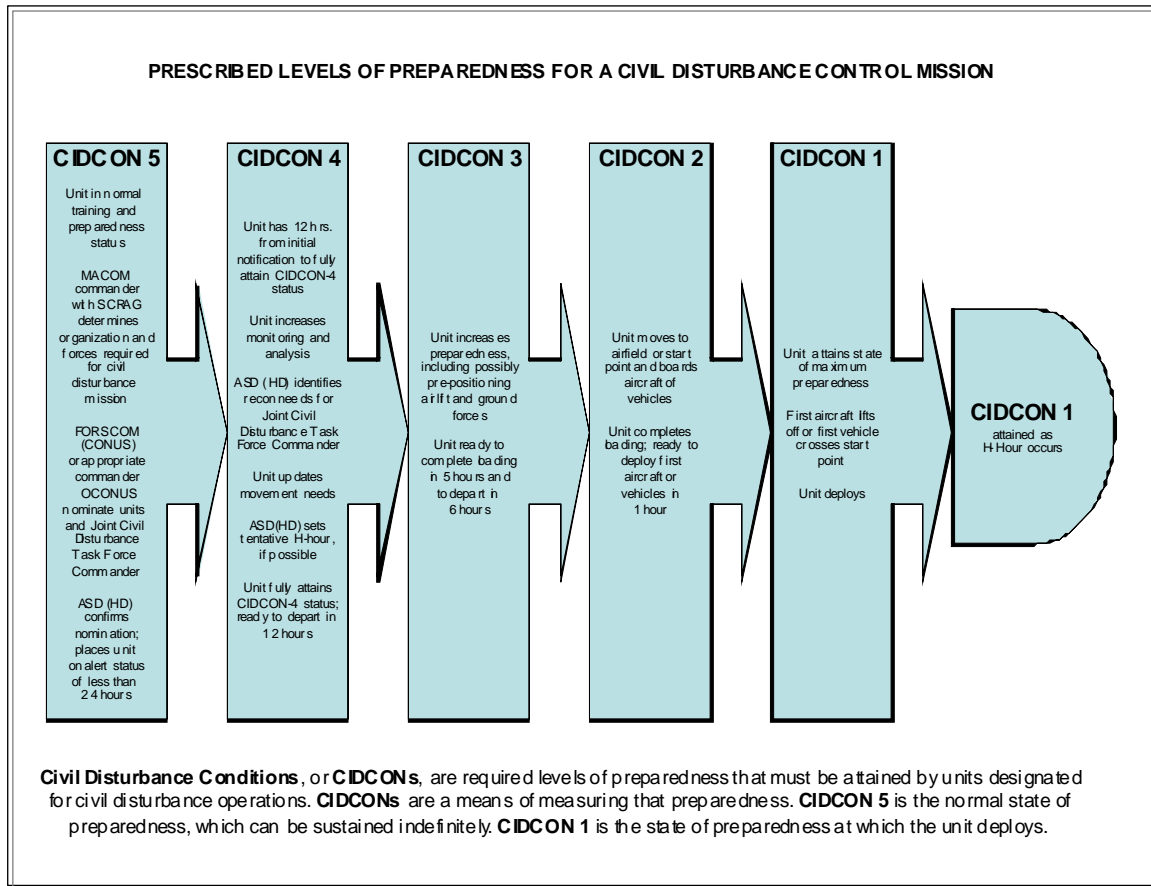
PRESCRIBED LEVELS OF PREPAREDNESS FOR A CIVIL DISTURBANCE CONTROL MISSION

CIDCON 5

Unit in normal training and preparedness status

MACOM commander with SCRAG determines organization and forces required for civil disturbance mission

FORSCOM (CONUS) or appropriate commander OCONUS nominate units and Joint Civil Disturbance Task Force Commander

ASD (HD) confirms nomination; places unit on alert status of less than 24 hours

CIDCON 4

Unit has 12 hrs. from initial notification to fully attain CIDCON-4 status

Unit increases monitoring and analysis

ASD (HD) identifies reconneeds for Joint Civil Disturbance Task Force Commander

Unit updates movement needs

ASD(HD) sets tentative H-hour, if possible

Unit fully attains CIDCON-4 status; ready to depart in 12 hours

CIDCON 3

Unit increases preparedness, including possibly pre-positioning airlift and ground forces

Unit ready to complete loading in 5 hours and to depart in 6 hours

CIDCON 2

Unit moves to airfield or start point and boards aircraft of vehicles

Unit completes loading; ready to deploy first aircraft or vehicles in 1 hour

CIDCON 1

Unit attains state of maximum preparedness

First aircraft lifts off or first vehicle crosses start point

Unit deploys

CIDCON 1
attained as H-Hour occurs

Civil Disturbance Conditions, or CIDCONs, are required levels of preparedness that must be attained by units designated for civil disturbance operations. CIDCONs are a means of measuring that preparedness. CIDCON 5 is the normal state of preparedness, which can be sustained indefinitely. CIDCON 1 is the state of preparedness at which the unit deploys.